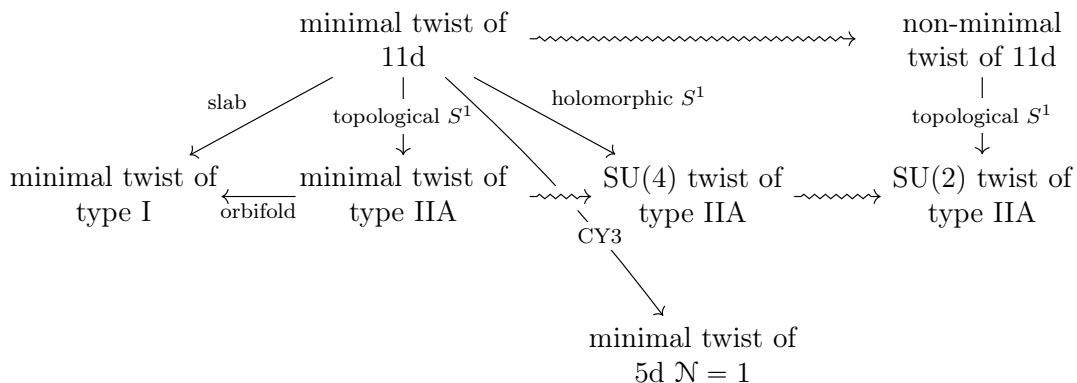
minimal twist of 11d

non-minimal twist of 11d

slab

topological $S^1$

holomorphic $S^1$

topological $S^1$

minimal twist of type I

orbifold

minimal twist of type IIA

SU(4) twist of type IIA

SU(2) twist of type IIA

CY3

minimal twist of 5d $\mathcal{N} = 1$